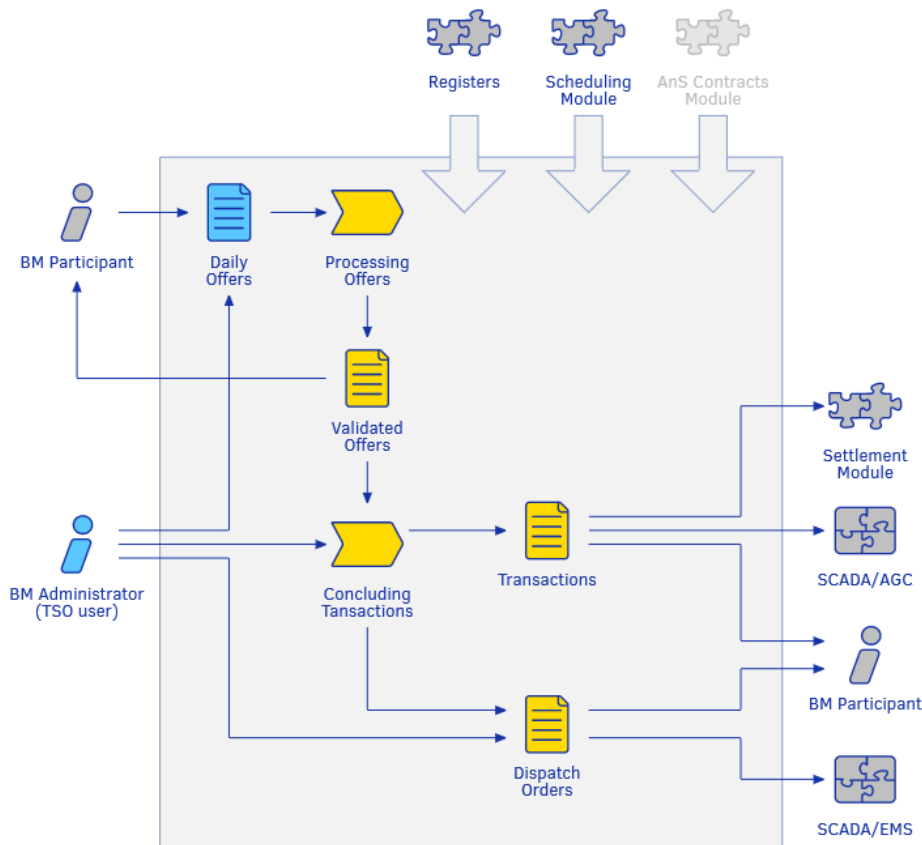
Registers

Scheduling Module

AnS Contracts Module

BM Participant

Daily Offers

Processing Offers

Validated Offers

Settlement Module

BM Administrator (TSO user)

Concluding Tansactions

Transactions

SCADA/AGC

BM Participant

Dispatch Orders

SCADA/EMS